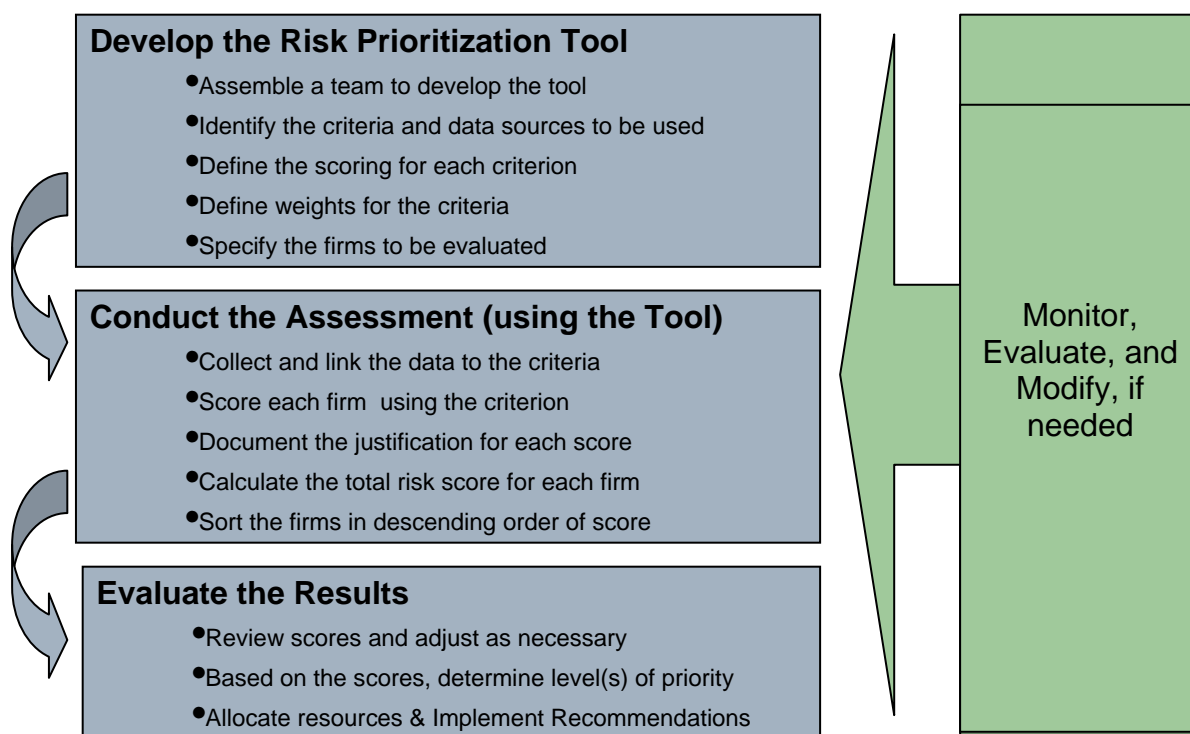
Develop the Risk Prioritization Tool

- Assemble a team to develop the tool
- Identify the criteria and data sources to be used
- Define the scoring for each criterion
- Define weights for the criteria
- Specify the firms to be evaluated

Conduct the Assessment (using the Tool)

- Collect and link the data to the criteria
- Score each firm using the criterion
- Document the justification for each score
- Calculate the total risk score for each firm
- Sort the firms in descending order of score

Evaluate the Results

- Review scores and adjust as necessary
- Based on the scores, determine level(s) of priority
- Allocate resources & Implement Recommendations

Monitor, Evaluate, and Modify, if needed